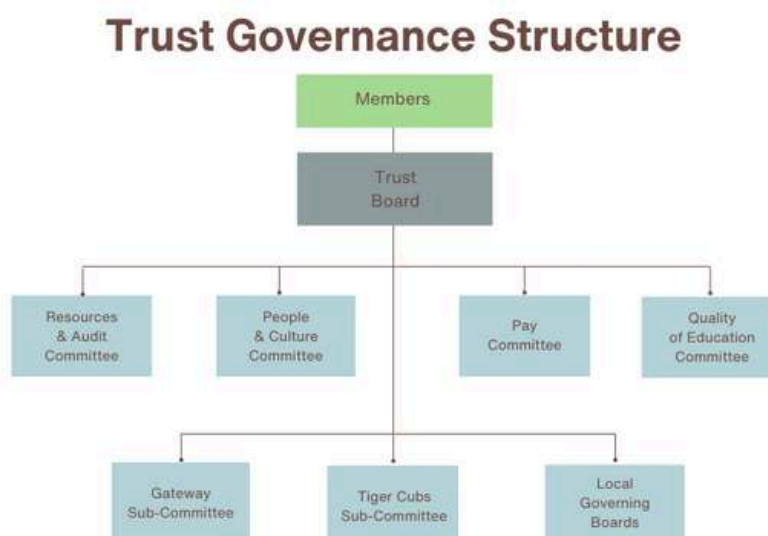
Trust Governance Structure

Members

Trust Board

Resources & Audit Committee

People & Culture Committee

Pay Committee

Quality of Education Committee

Gateway Sub-Committee

Tiger Cubs Sub-Committee

Local Governing Boards